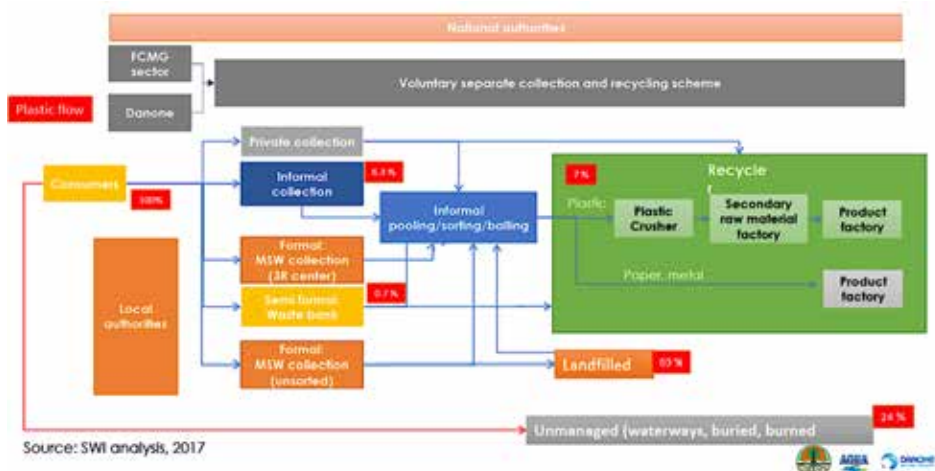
National authorities

FCMG sector

Danone

Voluntary separate collection and recycling scheme

Plastic flow

Private collection

Consumers

100%

Informal collection

6.3 %

Informal pooling/sorting/balling

7%

Recycle r

Plastic

Plastic Crusher

Secondary raw material factory

Product factory

Paper, metal

Product factory

Local authorities

Formal: MSW collection (3R center)

Semi formal: Waste bank

0.7 %

Formal: MSW collection (unsorted)

Landfilled

65 %

Unmanaged (waterways, buried, burned

24 %

Source: SWI analysis, 2017

AQUA

DANONE